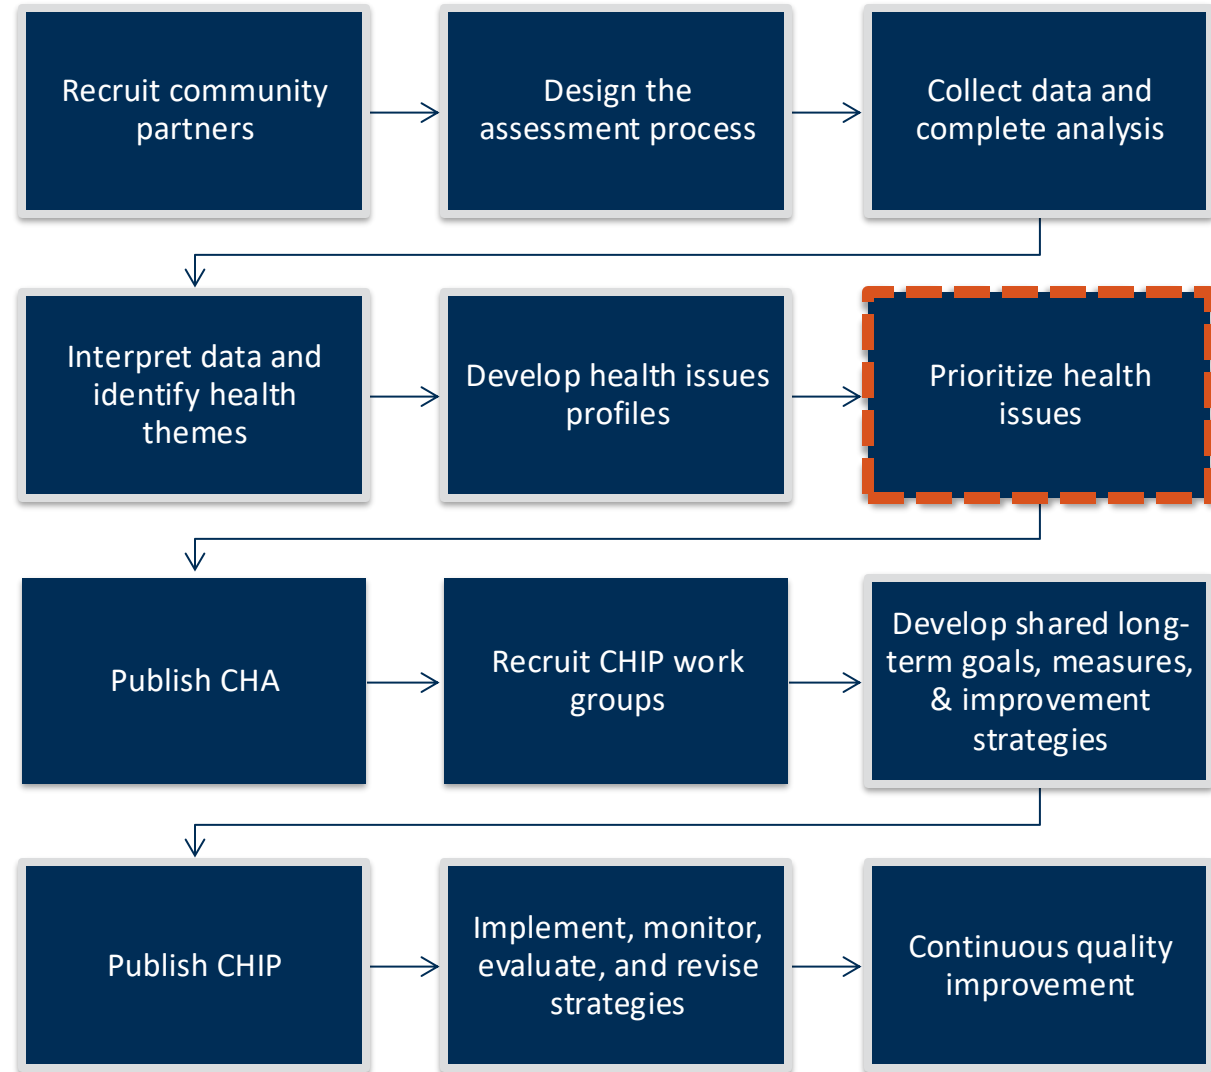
Recruit community partners

Design the assessment process

Collect data and complete analysis

Interpret data and identify health themes

Develop health issues profiles

Prioritize health issues

Publish CHA

Recruit CHIP work groups

Develop shared long-term goals, measures, & improvement strategies

Publish CHIP

Implement, monitor, evaluate, and revise strategies

Continuous quality improvement